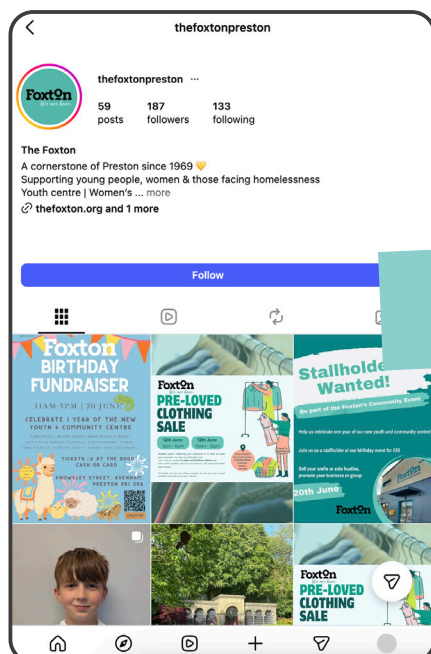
thefoxtonpreston

Foxton

thefoxtonpreston ···

59 posts
187 followers
133 following

The Foxton
A cornerstone of Preston since 1969 💛
Supporting young people, women & those facing homelessness
Youth centre | Women's ... more
thefoxton.org and 1 more

Follow

Foxton
BIRTHDAY FUNDRAISER
11AM-3PM | 20 JUNE
CELEBRATE 1 YEAR OF THE NEW YOUTH & COMMUNITY CENTRE
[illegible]
TICKETS £2 AT THE DOOR CASH OR CARD
KNOWSLEY STREET, AVENHAM PRESTON PR1 3SA

Foxton
PRE-LOVED CLOTHING SALE
12th June
13th June
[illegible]

Stallholders Wanted!
Be part of the Foxton's Community Event
Help us celebrate one year of our new youth and community centre
Join us as a stallholder at our birthday event for £20
Sell your crafts or side hustles, promote your business or group
20th June
Foxton

Foxton
PRE-LOVED CLOTHING SALE